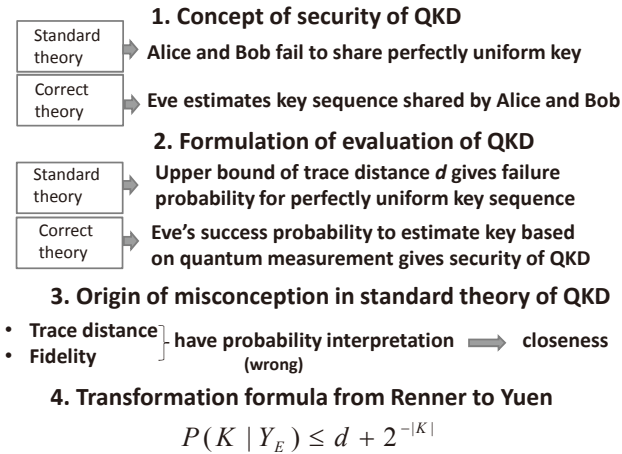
1. Concept of security of QKD

Standard theory

Alice and Bob fail to share perfectly uniform key

Correct theory

Eve estimates key sequence shared by Alice and Bob

2. Formulation of evaluation of QKD

Standard theory

Upper bound of trace distance *d* gives failure probability for perfectly uniform key sequence

Correct theory

Eve's success probability to estimate key based on quantum measurement gives security of QKD

3. Origin of misconception in standard theory of QKD

• Trace distance
• Fidelity

have probability interpretation (wrong) closeness

4. Transformation formula from Renner to Yuen

$P(K \mid Y_E) \leq d + 2^{-|K|}$